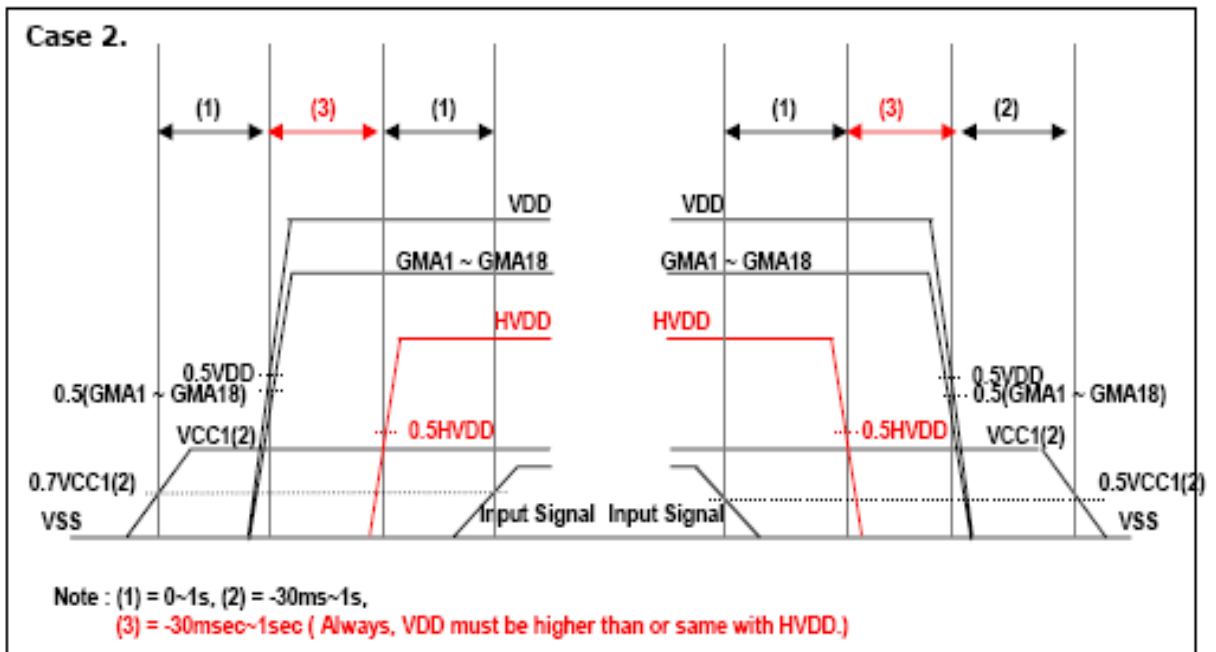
Case 2.

(1)
(3)
(1)
(1)
(3)
(2)

VDD
GMA1 ~ GMA18
HVDD
0.5VDD
0.5(GMA1 ~ GMA18)
0.5HVDD
VCC1(2)
0.7VCC1(2)
VSS
Input Signal

VDD
GMA1 ~ GMA18
HVDD
0.5VDD
0.5(GMA1 ~ GMA18)
0.5HVDD
VCC1(2)
0.5VCC1(2)
Input Signal
VSS

Note : (1) = 0~1s, (2) = -30ms~1s,
(3) = -30msec~1sec ( Always, VDD must be higher than or same with HVDD.)